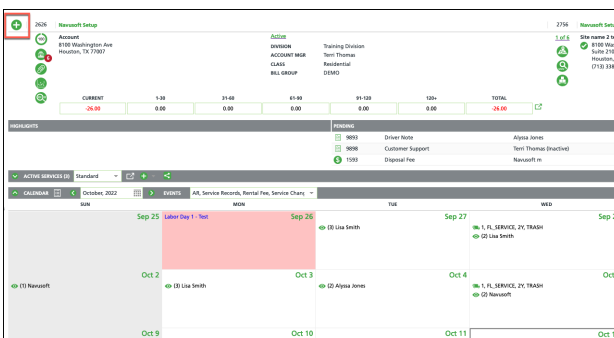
2626 Navusoft Setup

Account
8100 Washington Ave
Houston, TX 77007

Active
DIVISION Training Division
ACCOUNT MGR Terri Thomas
CLASS Residential
BILL GROUP DEMO

| CURRENT | 1-30 | 31-60 | 61-90 | 91-120 | 120+ | TOTAL |
|---|---|---|---|---|---|---|
| -26.00 | 0.00 | 0.00 | 0.00 | 0.00 | 0.00 | -26.00 |

2756 Navusoft Setu
1 of 6 Site name 2 t
8100 Wa
Suite 210
Houston,
(713) 338

HIGHLIGHTS

PENDING
| 9893 | Driver Note | Alyssa Jones |
|---|---|---|
| 9898 | Customer Support | Terri Thomas (Inactive) |
| 1593 | Disposal Fee | Navusoft m |

ACTIVE SERVICES (3) Standard

CALENDAR < October, 2022 > EVENTS AR, Service Records, Rental Fee, Service Charg

| SUN | MON | TUE | WED |
|---|---|---|---|
| Sep 25 | Labor Day 1 - Test Sep 26 | Sep 27 | Sep 2 |
| | (3) Lisa Smith | | 1, FL_SERVICE, 2Y, TRASH (2) Lisa Smith |
| Oct 2 (1) Navusoft | Oct 3 (3) Lisa Smith | Oct 4 (2) Alyssa Jones | Oct 1, FL_SERVICE, 2Y, TRASH (2) Navusoft |
| Oct 9 | Oct 10 | Oct 11 | Oct 1 |